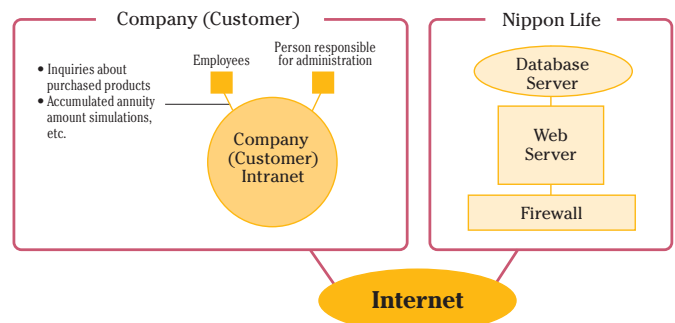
Company (Customer)

• Inquiries about purchased products
• Accumulated annuity amount simulations, etc.

Employees

Person responsible for administration

Company (Customer) Intranet

Nippon Life

Database Server

Web Server

Firewall

Internet